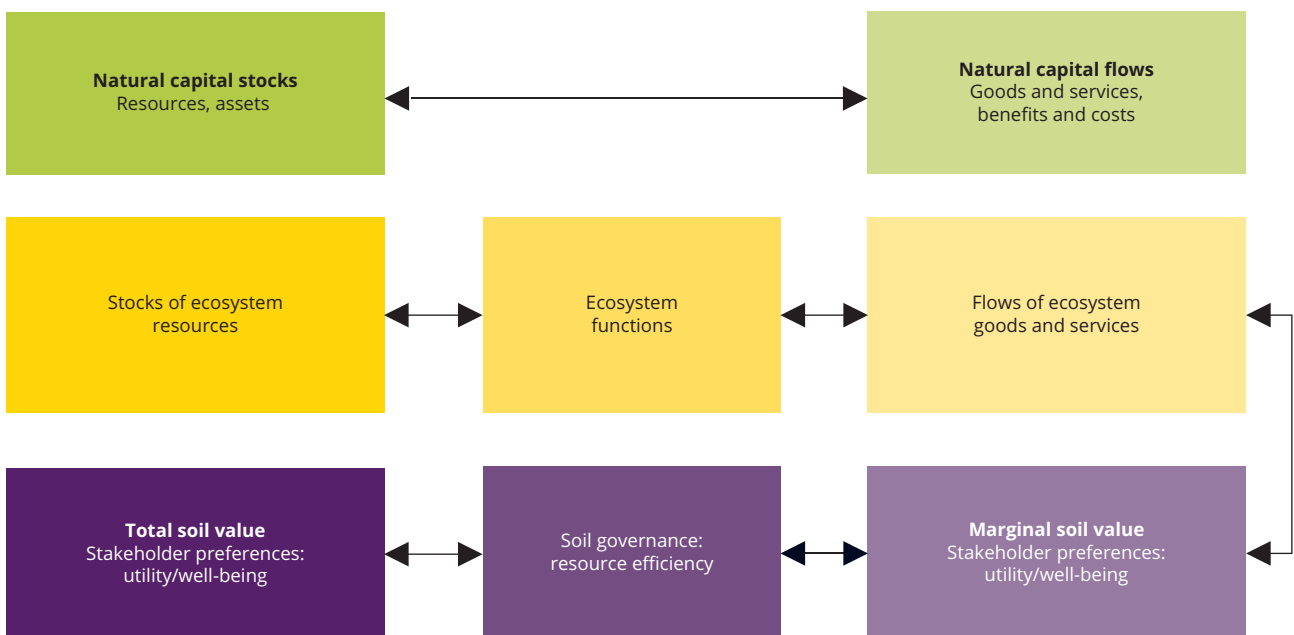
**Natural capital stocks**
Resources, assets

**Natural capital flows**
Goods and services, benefits and costs

Stocks of ecosystem resources

Ecosystem functions

Flows of ecosystem goods and services

**Total soil value**
Stakeholder preferences: utility/well-being

Soil governance: resource efficiency

**Marginal soil value**
Stakeholder preferences: utility/well-being